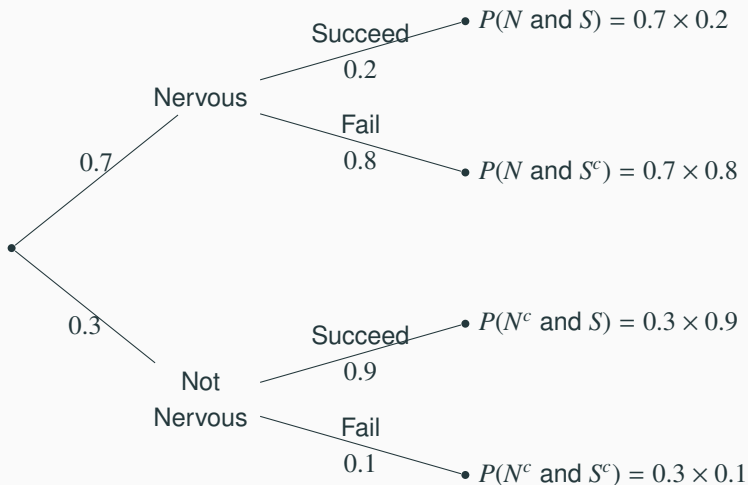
Nervous

0.7

Succeed
0.2

$P(N \text{ and } S) = 0.7 \times 0.2$

Fail
0.8

$P(N \text{ and } S^c) = 0.7 \times 0.8$

0.3

Not Nervous

Succeed
0.9

$P(N^c \text{ and } S) = 0.3 \times 0.9$

Fail
0.1

$P(N^c \text{ and } S^c) = 0.3 \times 0.1$